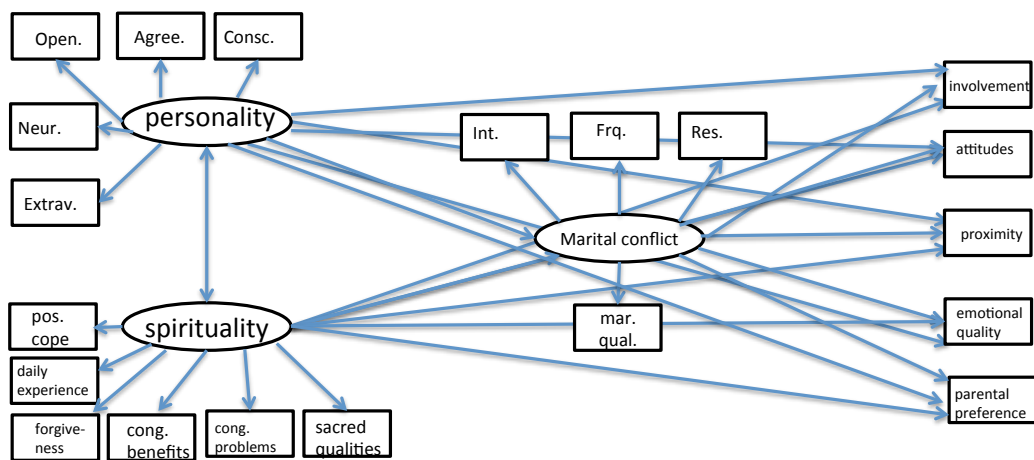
Open.

Agree.

Consc.

Neur.

personality

Extrav.

Int.

Frq.

Res.

involvement

attitudes

Marital conflict

proximity

spirituality

pos. cope

daily experience

forgiveness

cong. benefits

cong. problems

sacred qualities

mar. qual.

emotional quality

parental preference